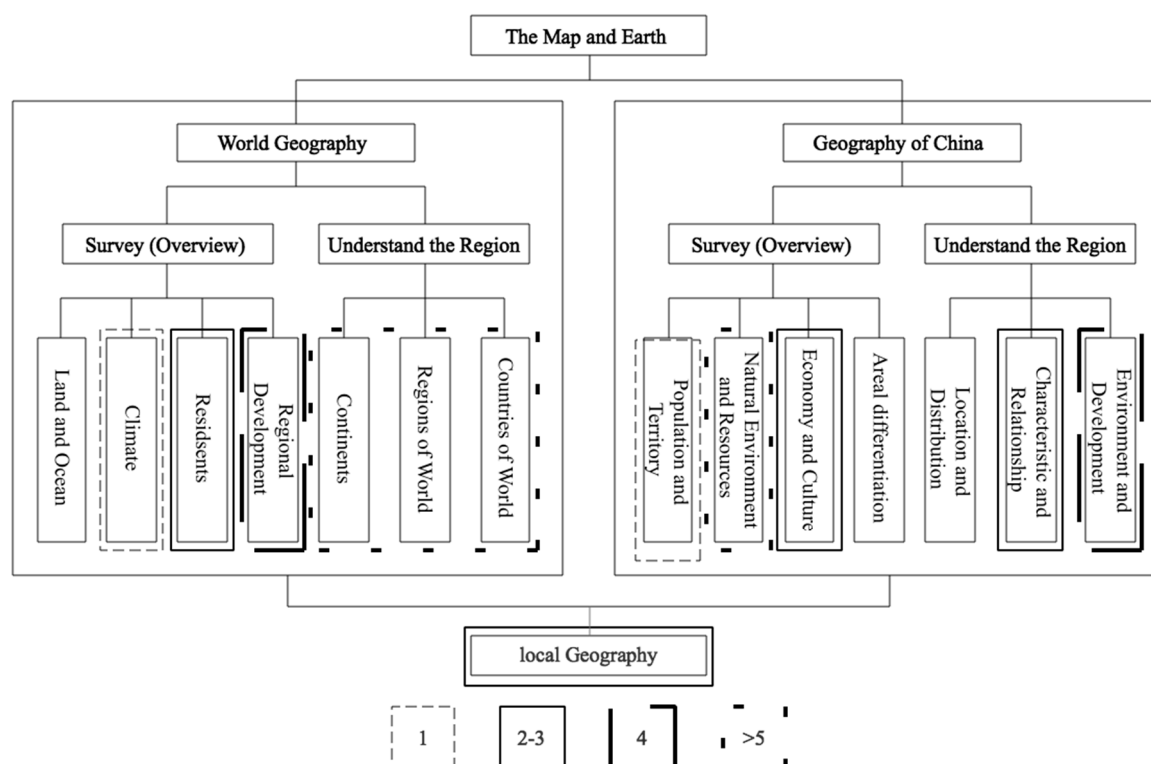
The Map and Earth

World Geography

Survey (Overview)

Land and Ocean

Climate

Residsents

Regional Development

Understand the Region

Continents

Regions of World

Countries of World

Geography of China

Survey (Overview)

Population and Territory

Natural Environment and Resources

Economy and Culture

Areal differentiation

Understand the Region

Location and Distribution

Characteristic and Relationship

Environment and Development

local Geography

1

2-3

4

>5